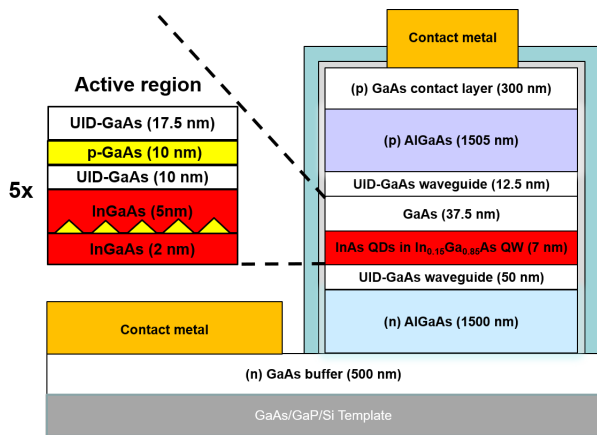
Contact metal

Active region

(p) GaAs contact layer (300 nm)

UID-GaAs (17.5 nm)

(p) AlGaAs (1505 nm)

p-GaAs (10 nm)

5x

UID-GaAs (10 nm)

UID-GaAs waveguide (12.5 nm)

InGaAs (5nm)

GaAs (37.5 nm)

InGaAs (2 nm)

InAs QDs in $In_{0.15}Ga_{0.85}$As QW (7 nm)

UID-GaAs waveguide (50 nm)

Contact metal

(n) AlGaAs (1500 nm)

(n) GaAs buffer (500 nm)

GaAs/GaP/Si Template